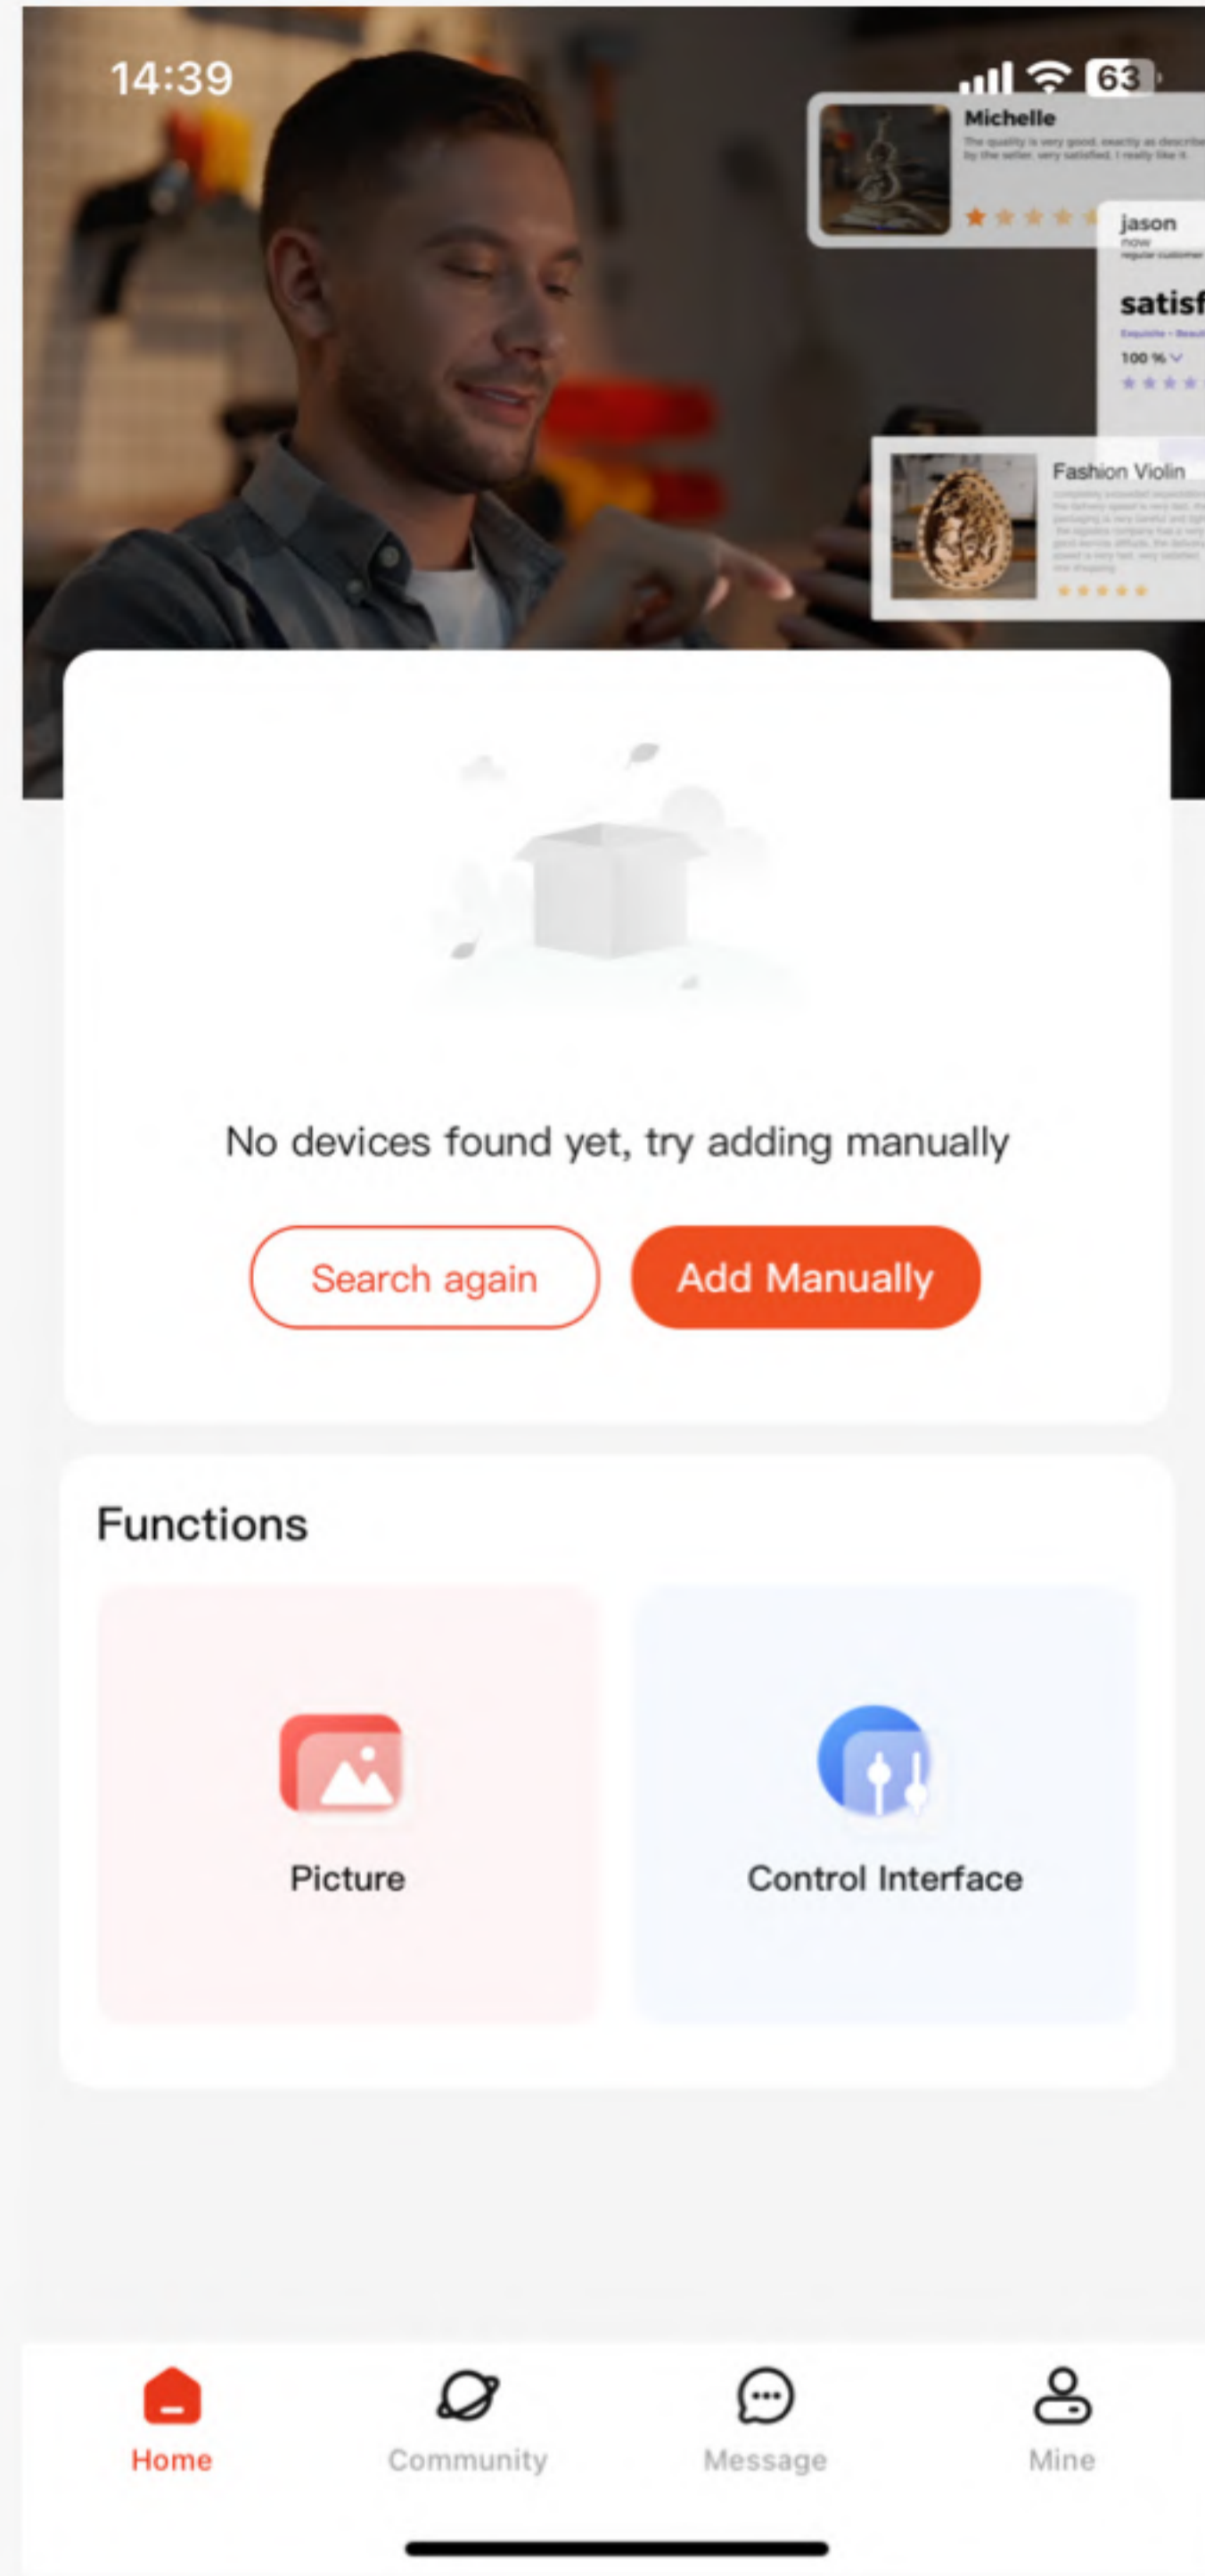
14:39

63

Michelle

The quality is very good, exactly as described by the seller, very satisfied, I really like it.

jason

now

satisf

100 %

Fashion Violin

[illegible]

No devices found yet, try adding manually

Search again

Add Manually

Functions

Picture

Control Interface

Home

Community

Message

Mine